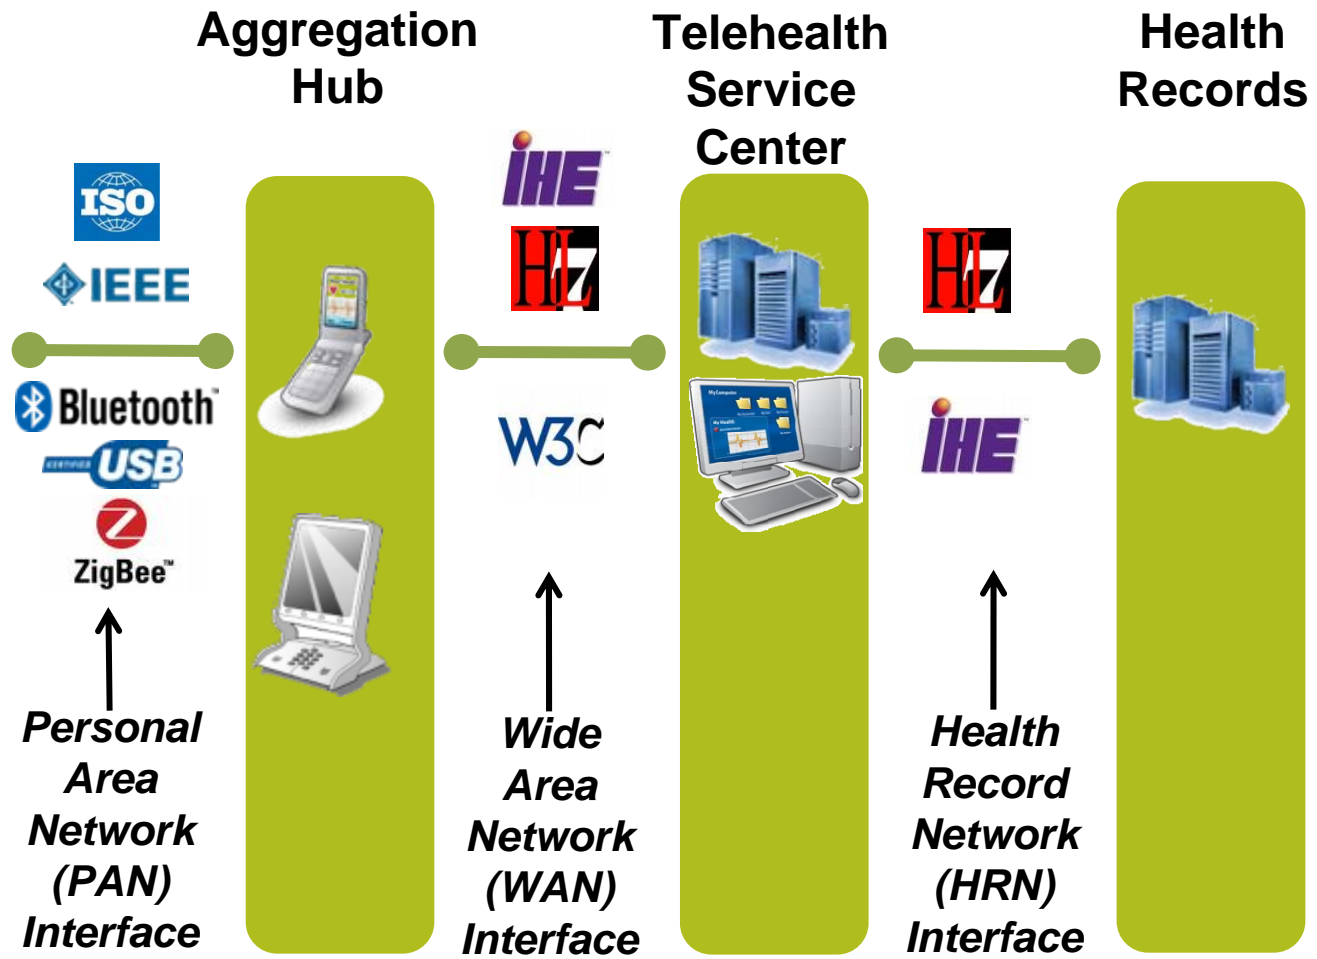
Aggregation Hub

Telehealth Service Center

Health Records

ISO

IEEE

Bluetooth

CERTIFIED USB

ZigBee

IHE

HL7

W3C

HL7

IHE

Personal Area Network (PAN) Interface

Wide Area Network (WAN) Interface

Health Record Network (HRN) Interface